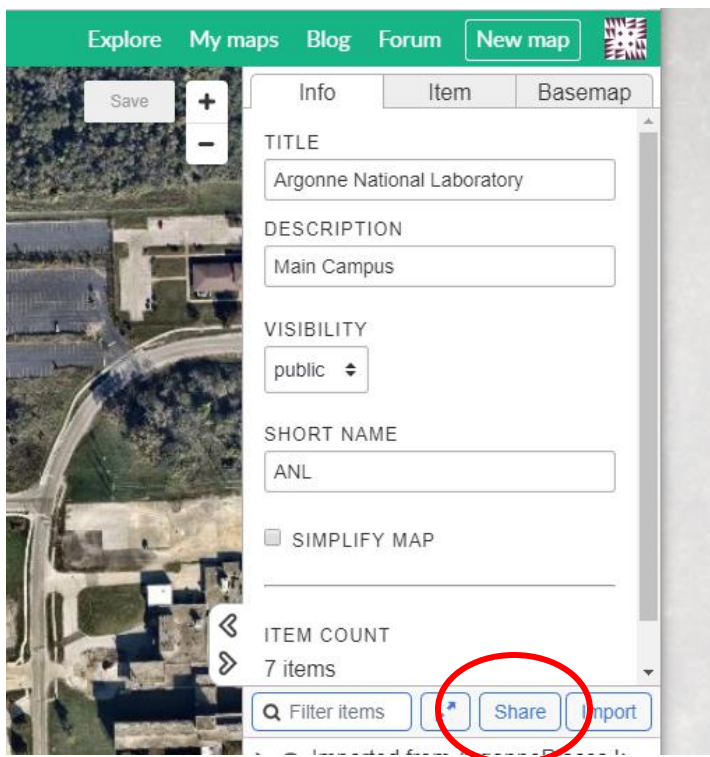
Explore My maps Blog Forum New map

Save

+

−

Info Item Basemap

TITLE

Argonne National Laboratory

DESCRIPTION

Main Campus

VISIBILITY

public

SHORT NAME

ANL

SIMPLIFY MAP

ITEM COUNT

7 items

Filter items

Share

Import

Imported from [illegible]